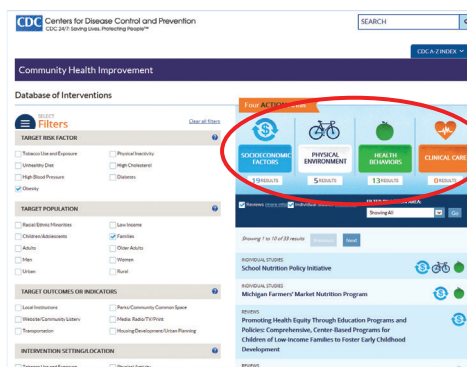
CDC Centers for Disease Control and Prevention
CDC 24/7: Saving Lives, Protecting People™

SEARCH

CDC A-Z INDEX

Community Health Improvement

Database of Interventions

SELECT
Filters

Clear all filters

TARGET RISK FACTOR

Tobacco Use and Exposure
Physical Inactivity
Unhealthy Diet
High Cholesterol
High Blood Pressure
Diabetes
Obesity

TARGET POPULATION

Racial/Ethnic Minorities
Low Income
Children/Adolescents
Families
Adults
Older Adults
Men
Women
Urban
Rural

TARGET OUTCOMES OR INDICATORS

Local Institutions
Parks/Community Common Space
Website/Community Listserv
Media: Radio/TV/Print
Transportation
Housing/Development/Urban Planning

INTERVENTION SETTING/LOCATION

Four ACTION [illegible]

SOCIOECONOMIC FACTORS
19 RESULTS

PHYSICAL ENVIRONMENT
5 RESULTS

HEALTH BEHAVIORS
13 RESULTS

CLINICAL CARE
8 RESULTS

Reviews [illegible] Individual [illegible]

Showing All

Go

Showing 1 to 10 of 20 results

Previous Next

INDIVIDUAL STUDIES
School Nutrition Policy Initiative

INDIVIDUAL STUDIES
Michigan Farmers' Market Nutrition Program

REVIEWS
Promoting Health Equity Through Education Programs and Policies: Comprehensive, Center-Based Programs for Children of Low-Income Families to Foster Early Childhood Development

REVIEWS